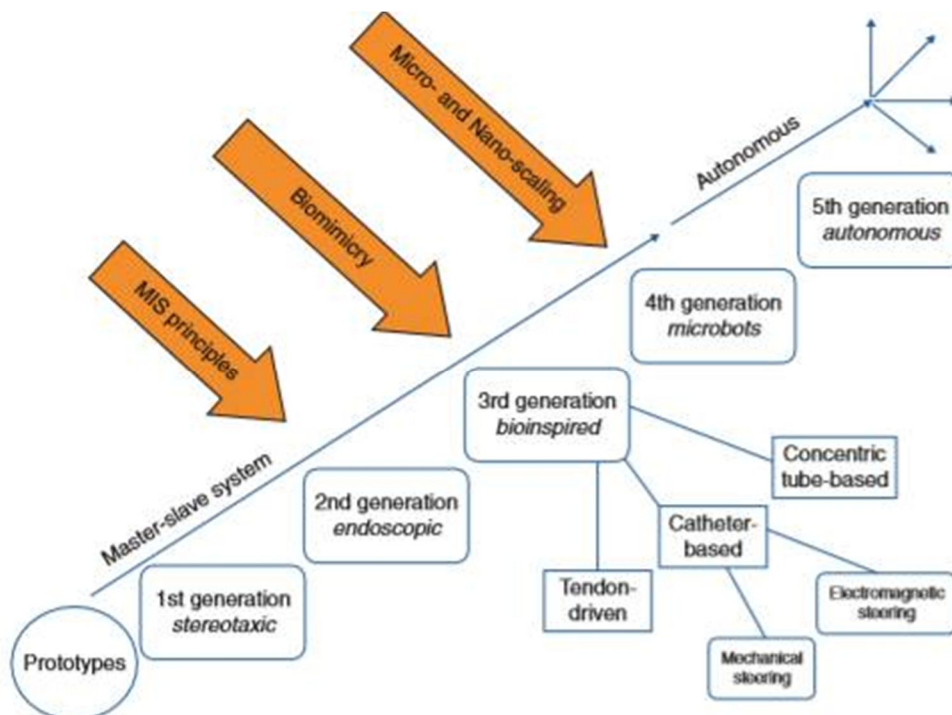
Micro- and Nano-scaling

Biomimicry

MIS principles

Autonomous

Master-slave system

5th generation
*autonomous*

4th generation
*microbots*

3rd generation
*bioinspired*

Concentric tube-based

2nd generation
*endoscopic*

Catheter-based

Tendon-driven

Electromagnetic steering

1st generation
*stereotaxic*

Mechanical steering

Prototypes